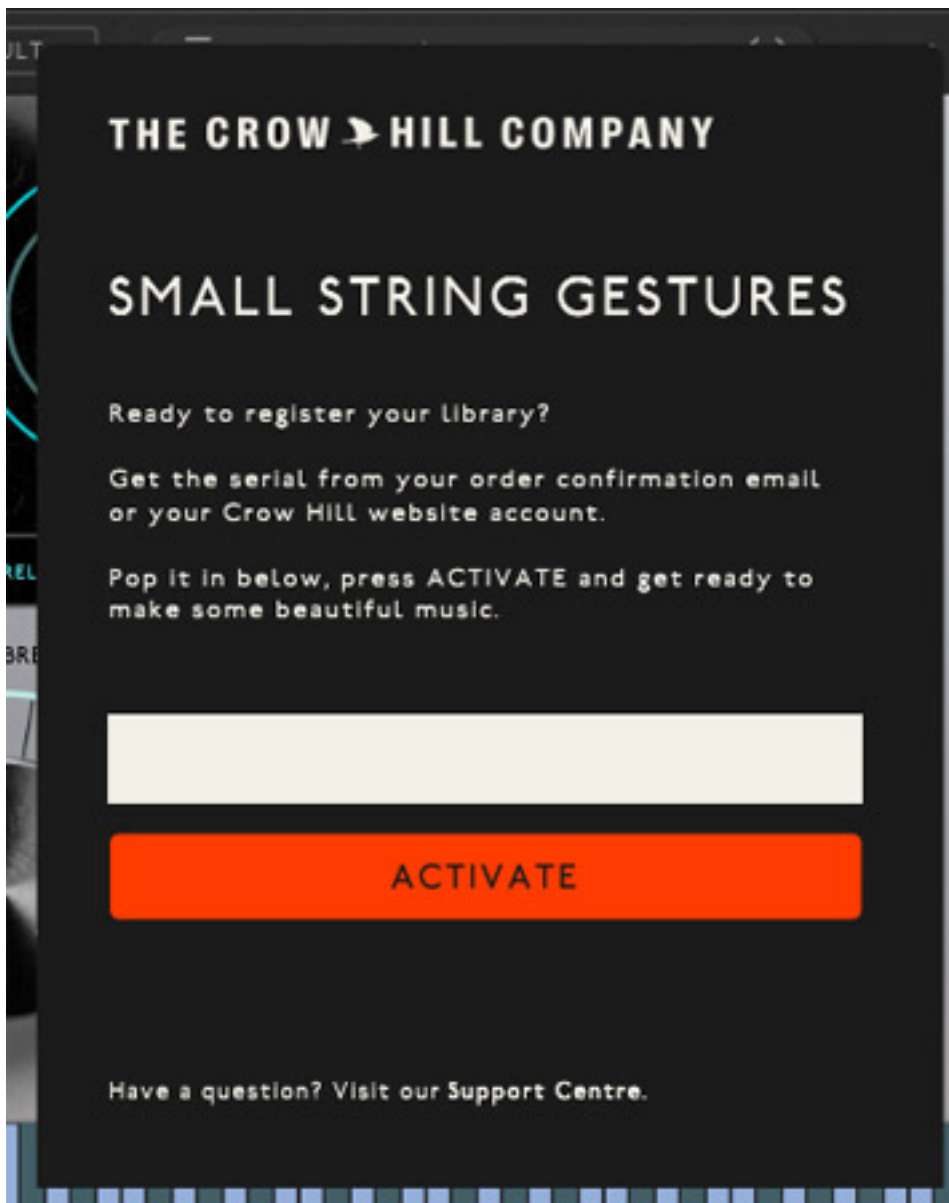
ULT

REL

BRE

THE CROW HILL COMPANY

SMALL STRING GESTURES

Ready to register your library?

Get the serial from your order confirmation email or your Crow Hill website account.

Pop it in below, press ACTIVATE and get ready to make some beautiful music.

ACTIVATE

Have a question? Visit our Support Centre.